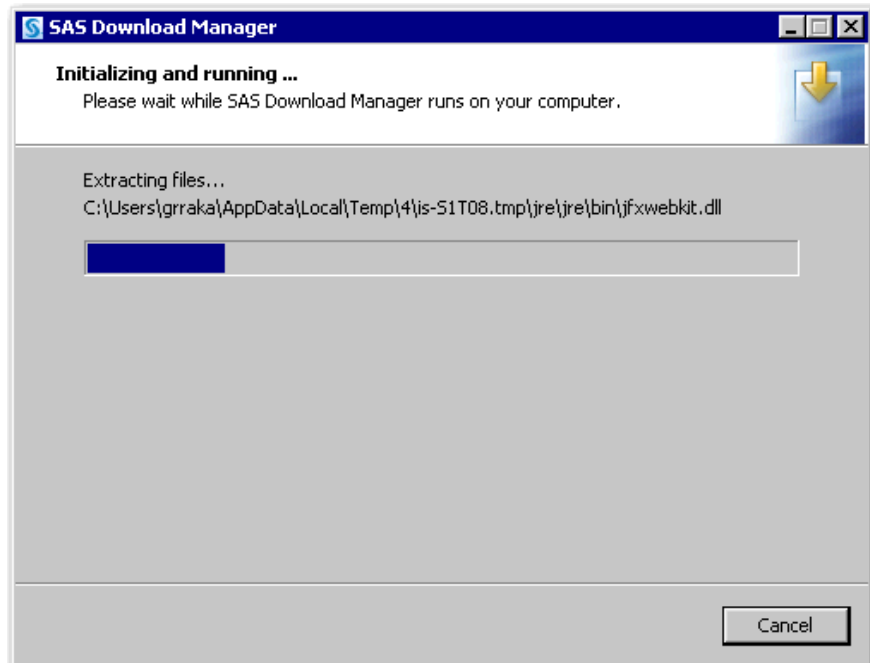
SAS Download Manager

Initializing and running ...
Please wait while SAS Download Manager runs on your computer.

Extracting files...
C:\Users\grraka\AppData\Local\Temp\4\is-S1T08.tmp\jre\jre\bin\jfxwebkit.dll

Cancel